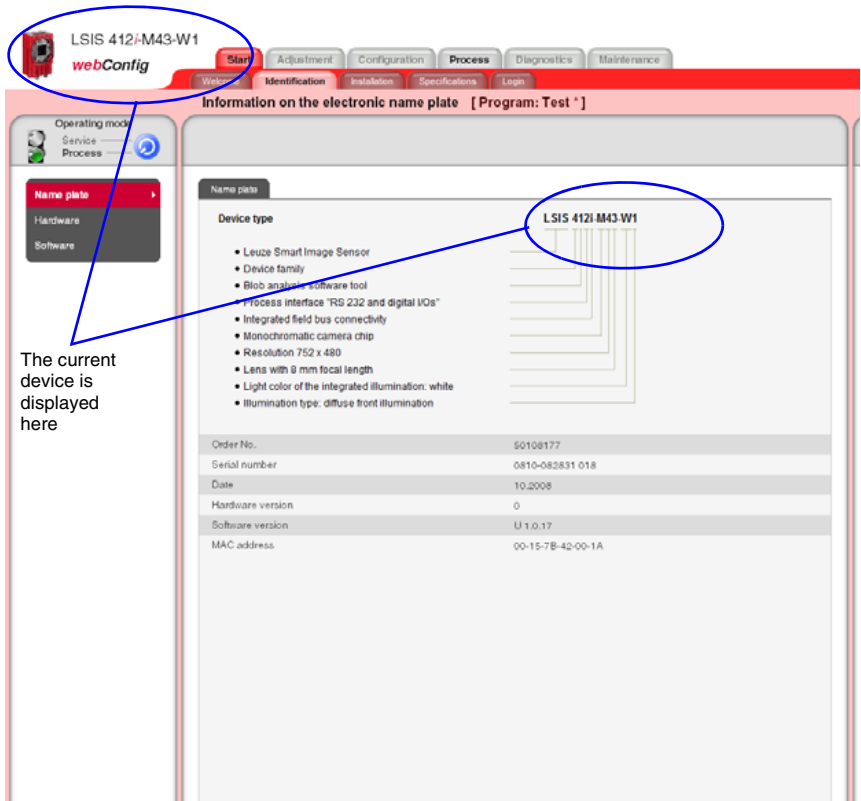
LSIS 412i-M43-W1
webConfig

Start | Adjustment | Configuration | Process | Diagnostics | Maintenance

Welco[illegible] | Identification | Installation | Specifications | Login

Information on the electronic name plate [ Program: Test * ]

Operating mode
Service
Process

Name plate
Hardware
Software

The current device is displayed here

Name plate

Device type

LSIS 412i-M43-W1

• Leuze Smart Image Sensor
• Device family
• Blob analysis software tool
• Process interface "RS 232 and digital I/Os"
• Integrated field bus connectivity
• Monochromatic camera chip
• Resolution 752 x 480
• Lens with 8 mm focal length
• Light color of the integrated illumination: white
• Illumination type: diffuse front illumination

| | |
|---|---|
| Order No. | 50108177 |
| Serial number | 0810-082831 018 |
| Date | 10.2008 |
| Hardware version | 0 |
| Software version | U 1.0.17 |
| MAC address | 00-15-7B-42-00-1A |